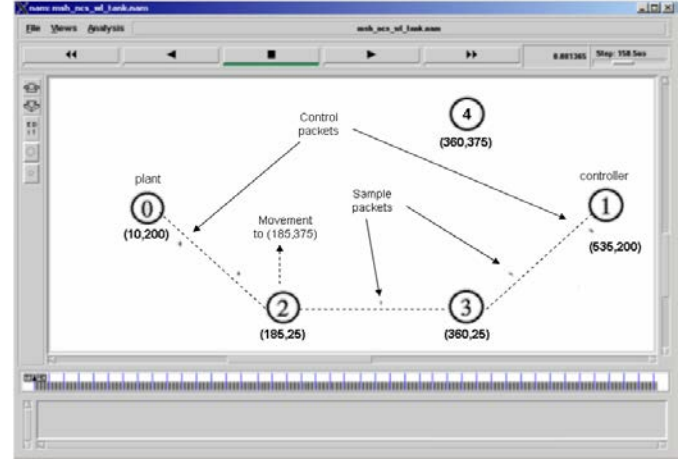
nam: msh_ncs_wl_tank.nam

File Views Analysis

msh_ncs_wl_tank.nam

◂◂ ◂ ■ ▸ ▸▸

0.881365 Step: 158.5us

Control packets

4

(360,375)

plant

0

(10,200)

Movement to (185,375)

Sample packets

controller

1

(535,200)

2

(185,25)

3

(360,25)